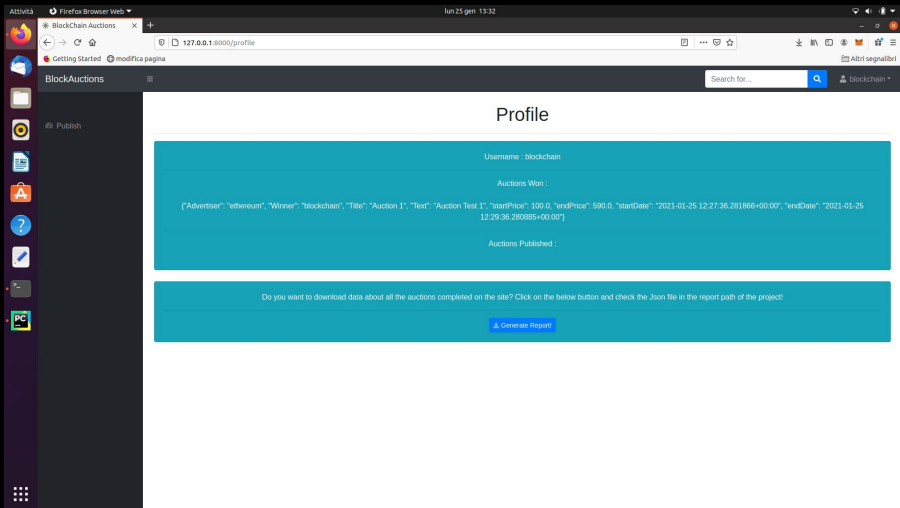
Attività Firefox Browser Web lun 25 gen 13:32

BlockChain Auctions

127.0.0.1:8000/profile

Getting Started modifica pagina Altri segnalibri

BlockAuctions

Search for...

blockchain

Publish

Profile

Username : blockchain

Auctions Won :

{"Advertiser": "ethereum", "Winner": "blockchain", "Title": "Auction 1", "Text": "Auction Test 1", "startPrice": 100.0, "endPrice": 590.0, "startDate": "2021-01-25 12:27:36.281866+00:00", "endDate": "2021-01-25 12:29:36.280885+00:00"}

Auctions Published :

Do you want to download data about all the auctions completed on the site? Click on the below button and check the Json file in the report path of the project!

Generate Report!